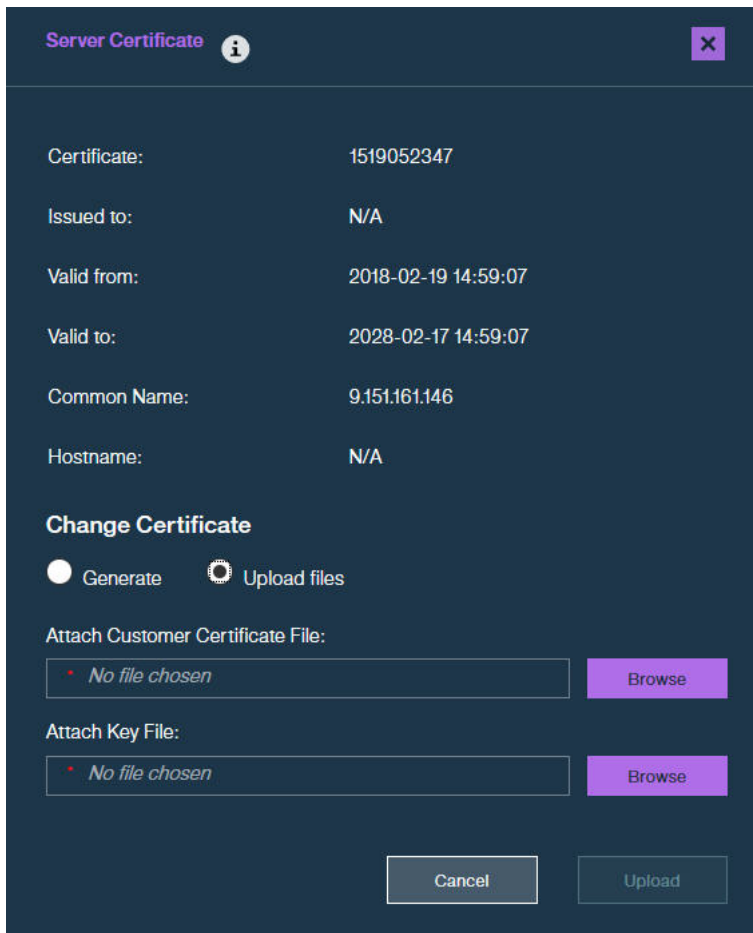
Server Certificate

×

Certificate: 1519052347

Issued to: N/A

Valid from: 2018-02-19 14:59:07

Valid to: 2028-02-17 14:59:07

Common Name: 9.151.161.146

Hostname: N/A

Change Certificate

Generate Upload files

Attach Customer Certificate File:

* No file chosen

Browse

Attach Key File:

* No file chosen

Browse

Cancel

Upload